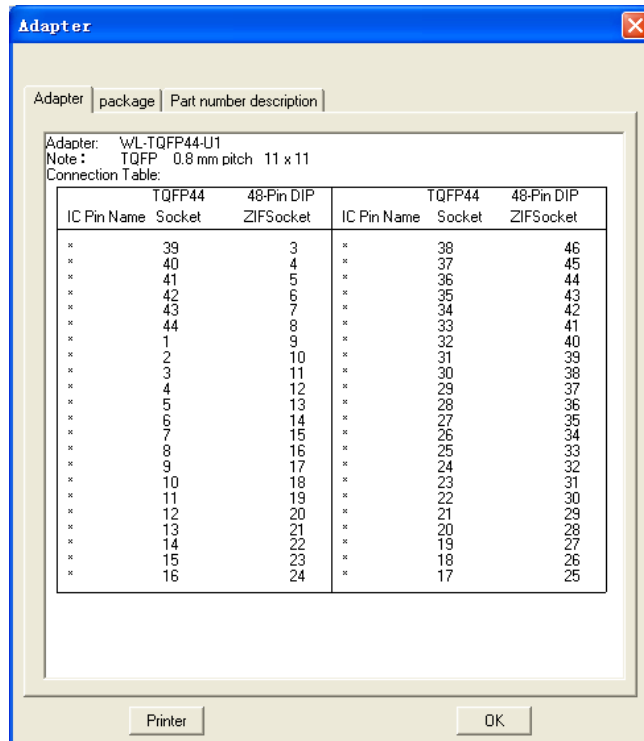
Adapter

Adapter | package | Part number description

Adapter: WL-TQFP44-U1
Note: TQFP 0.8 mm pitch 11 x 11
Connection Table:

| IC Pin Name | TQFP44 Socket | 48-Pin DIP ZIFSocket | IC Pin Name | TQFP44 Socket | 48-Pin DIP ZIFSocket |
|---|---|---|---|---|---|
| × | 39 | 3 | × | 38 | 46 |
| × | 40 | 4 | × | 37 | 45 |
| × | 41 | 5 | × | 36 | 44 |
| × | 42 | 6 | × | 35 | 43 |
| × | 43 | 7 | × | 34 | 42 |
| × | 44 | 8 | × | 33 | 41 |
| × | 1 | 9 | × | 32 | 40 |
| × | 2 | 10 | × | 31 | 39 |
| × | 3 | 11 | × | 30 | 38 |
| × | 4 | 12 | × | 29 | 37 |
| × | 5 | 13 | × | 28 | 36 |
| × | 6 | 14 | × | 27 | 35 |
| × | 7 | 15 | × | 26 | 34 |
| × | 8 | 16 | × | 25 | 33 |
| × | 9 | 17 | × | 24 | 32 |
| × | 10 | 18 | × | 23 | 31 |
| × | 11 | 19 | × | 22 | 30 |
| × | 12 | 20 | × | 21 | 29 |
| × | 13 | 21 | × | 20 | 28 |
| × | 14 | 22 | × | 19 | 27 |
| × | 15 | 23 | × | 18 | 26 |
| × | 16 | 24 | × | 17 | 25 |

Printer

OK